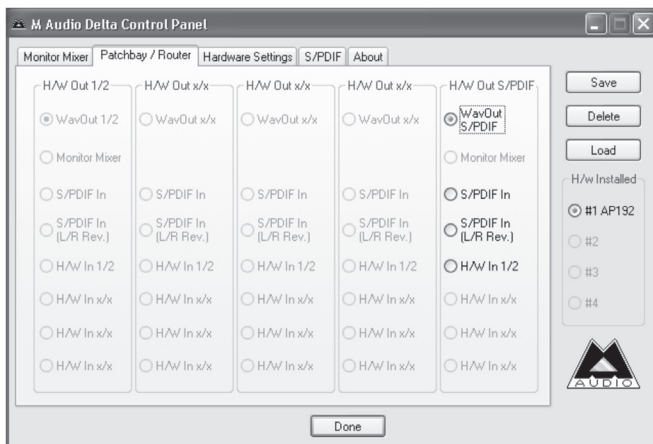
M Audio Delta Control Panel

Monitor Mixer | Patchbay / Router | Hardware Settings | S/PDIF | About

H/W Out 1/2
WavOut 1/2
Monitor Mixer
S/PDIF In
S/PDIF In (L/R Rev.)
H/W In 1/2
H/W In x/x
H/W In x/x
H/W In x/x

H/W Out x/x
WavOut x/x
S/PDIF In
S/PDIF In (L/R Rev.)
H/W In 1/2
H/W In x/x
H/W In x/x
H/W In x/x

H/W Out x/x
WavOut x/x
S/PDIF In
S/PDIF In (L/R Rev.)
H/W In 1/2
H/W In x/x
H/W In x/x
H/W In x/x

H/W Out x/x
WavOut x/x
S/PDIF In
S/PDIF In (L/R Rev.)
H/W In 1/2
H/W In x/x
H/W In x/x
H/W In x/x

H/W Out S/PDIF
WavOut S/PDIF
Monitor Mixer
S/PDIF In
S/PDIF In (L/R Rev.)
H/W In 1/2
H/W In x/x
H/W In x/x
H/W In x/x

Save
Delete
Load

H/w Installed
#1 AP192
#2
#3
#4

AUDIO

Done